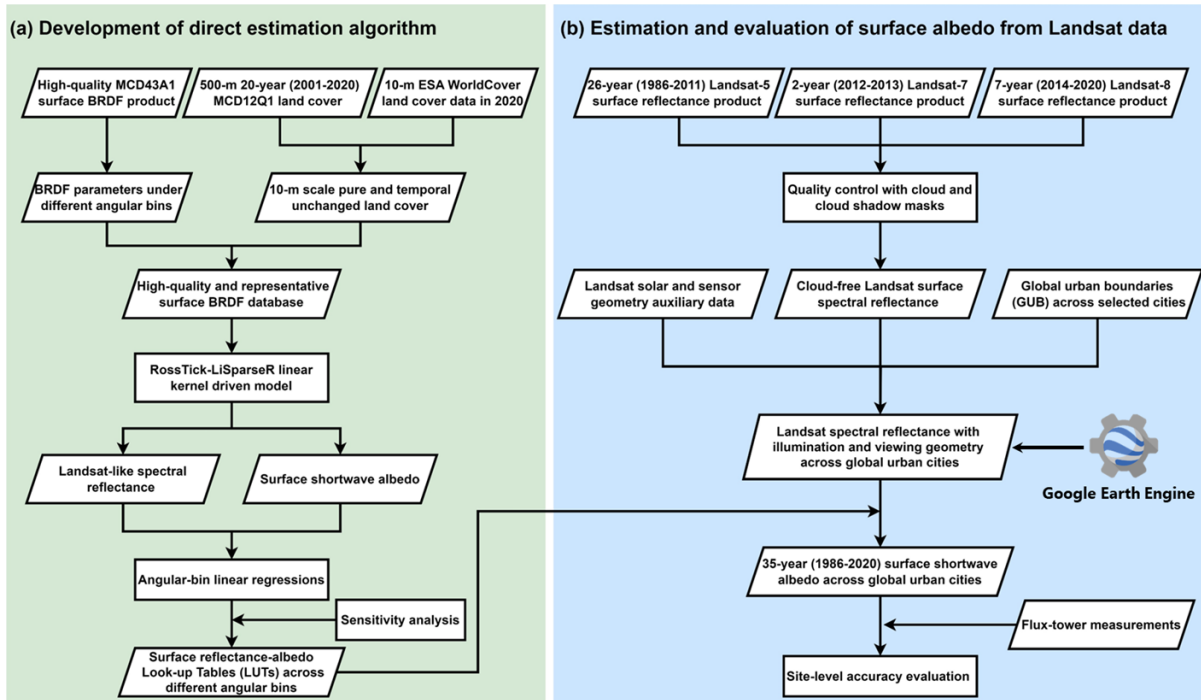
(a) Development of direct estimation algorithm

High-quality MCD43A1 surface BRDF product

500-m 20-year (2001-2020) MCD12Q1 land cover

10-m ESA WorldCover land cover data in 2020

BRDF parameters under different angular bins

10-m scale pure and temporal unchanged land cover

High-quality and representative surface BRDF database

RossTick-LiSparseR linear kernel driven model

Landsat-like spectral reflectance

Surface shortwave albedo

Angular-bin linear regressions

Sensitivity analysis

Surface reflectance-albedo Look-up Tables (LUTs) across different angular bins

(b) Estimation and evaluation of surface albedo from Landsat data

26-year (1986-2011) Landsat-5 surface reflectance product

2-year (2012-2013) Landsat-7 surface reflectance product

7-year (2014-2020) Landsat-8 surface reflectance product

Quality control with cloud and cloud shadow masks

Landsat solar and sensor geometry auxiliary data

Cloud-free Landsat surface spectral reflectance

Global urban boundaries (GUB) across selected cities

Landsat spectral reflectance with illumination and viewing geometry across global urban cities

Google Earth Engine

35-year (1986-2020) surface shortwave albedo across global urban cities

Flux-tower measurements

Site-level accuracy evaluation